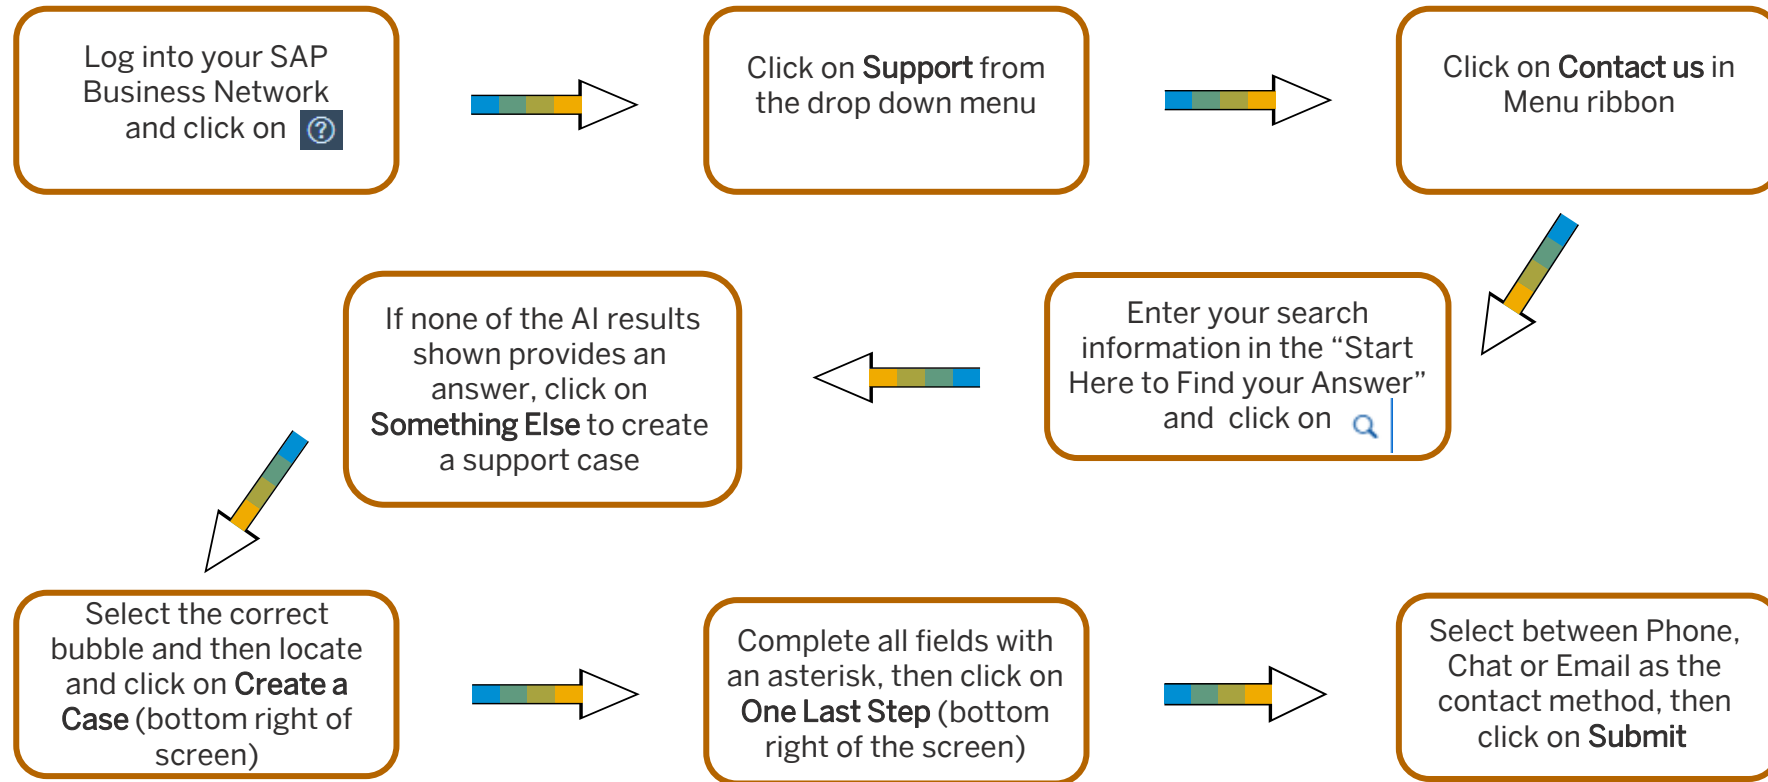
Log into your SAP Business Network and click on ?

Click on **Support** from the drop down menu

Click on **Contact us** in Menu ribbon

Enter your search information in the “Start Here to Find your Answer” and click on

If none of the AI results shown provides an answer, click on **Something Else** to create a support case

Select the correct bubble and then locate and click on **Create a Case** (bottom right of screen)

Complete all fields with an asterisk, then click on **One Last Step** (bottom right of the screen)

Select between Phone, Chat or Email as the contact method, then click on **Submit**